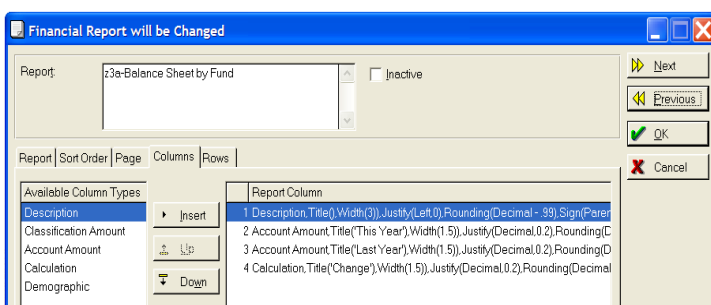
Financial Report will be Changed

Report: z3a-Balance Sheet by Fund

Inactive

Next
Previous
OK
Cancel

Report | Sort Order | Page | Columns | Rows

Available Column Types
Description
Classification Amount
Account Amount
Calculation
Demographic

Insert
Up
Down

Report Column
1 Description,Title(),Width(3)),Justify(Left,0),Rounding(Decimal -,99),Sign(Paren
2 Account Amount,Title('This Year'),Width(1.5)),Justify(Decimal,0.2),Rounding(D
3 Account Amount,Title('Last Year'),Width(1.5)),Justify(Decimal,0.2),Rounding(D
4 Calculation,Title('Change'),Width(1.5)),Justify(Decimal,0.2),Rounding(Decimal